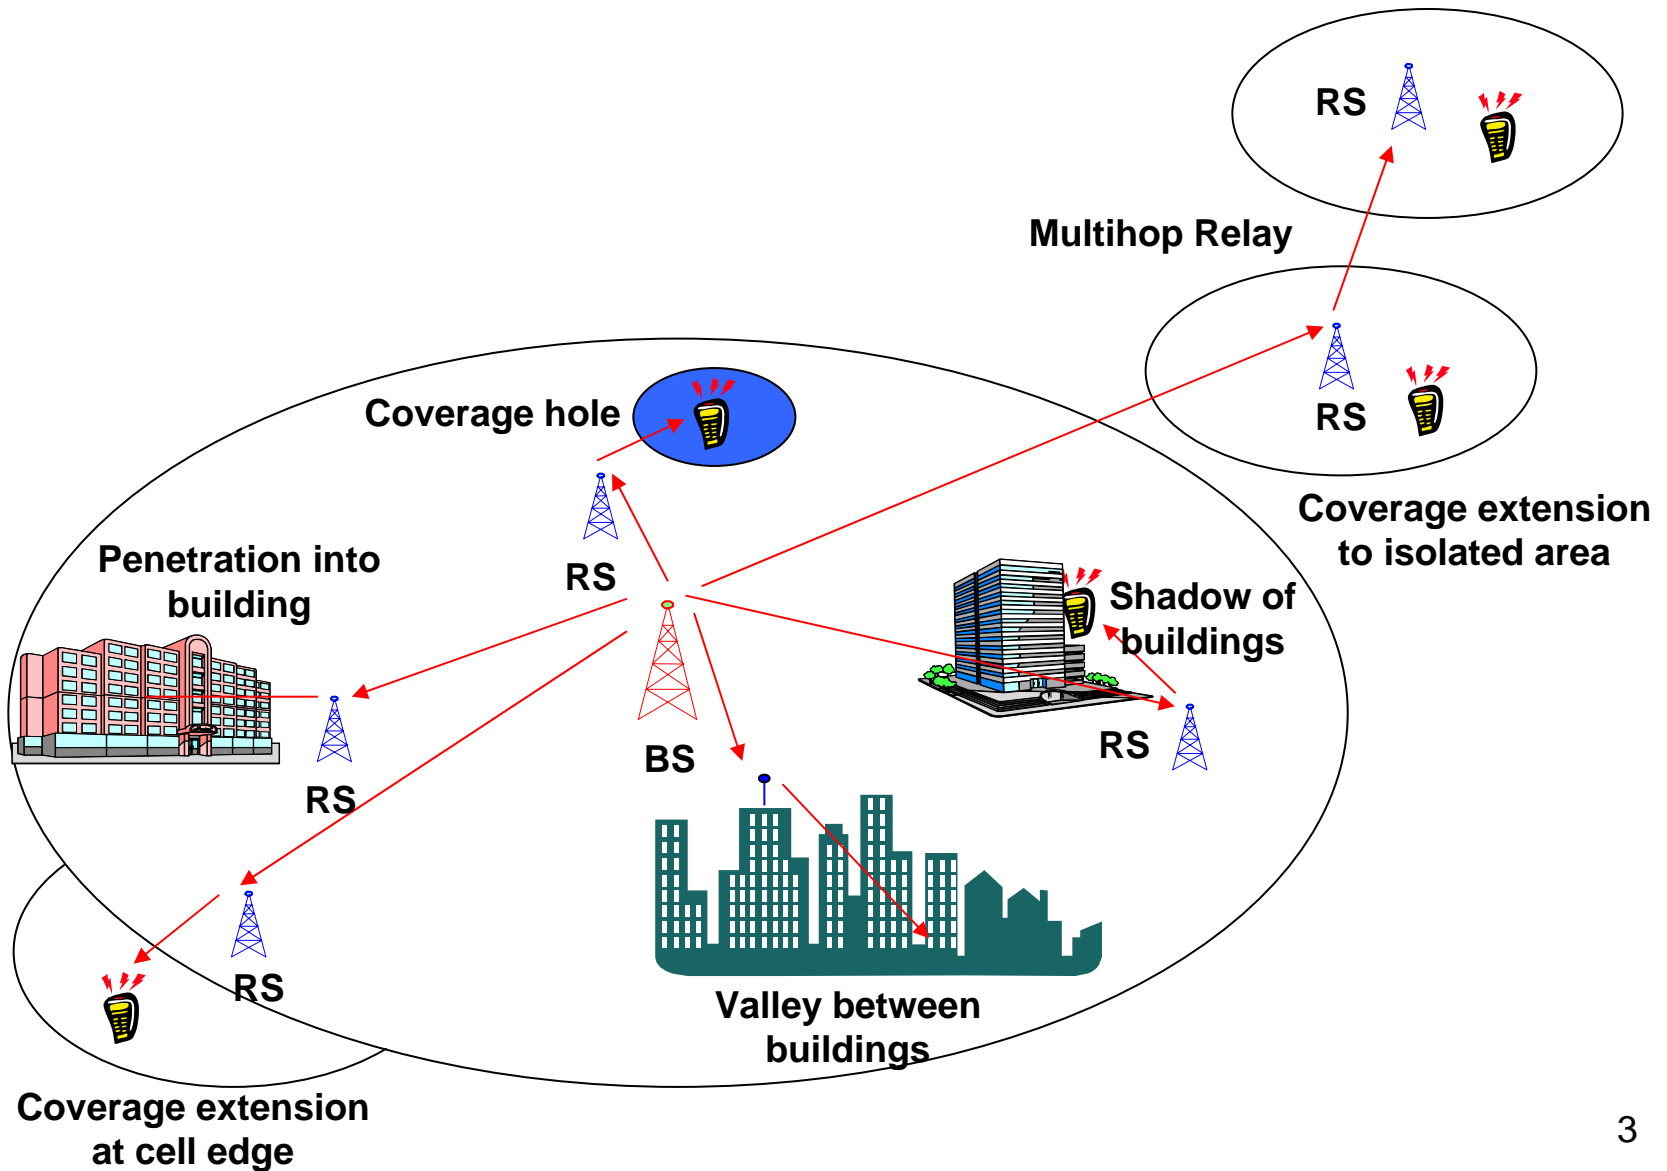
RS

Multihop Relay

RS

Coverage extension to isolated area

Coverage hole

RS

Penetration into building

Shadow of buildings

RS

BS

RS

RS

Valley between buildings

Coverage extension at cell edge

3